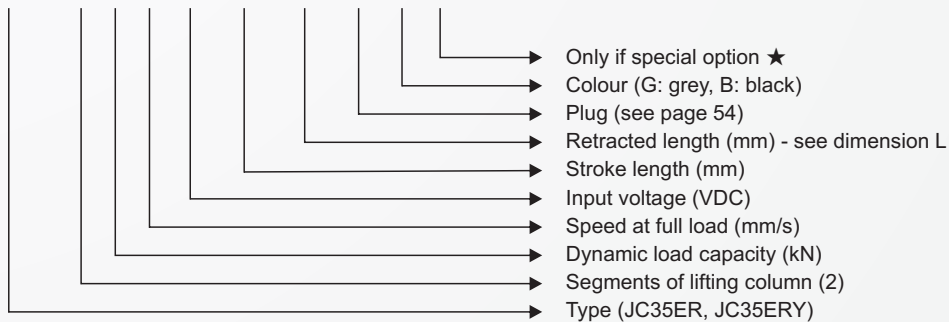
Only if special option ★
Colour (G: grey, B: black)
Plug (see page 54)
Retracted length (mm) - see dimension L
Stroke length (mm)
Input voltage (VDC)
Speed at full load (mm/s)
Dynamic load capacity (kN)
Segments of lifting column (2)
Type (JC35ER, JC35ERY)